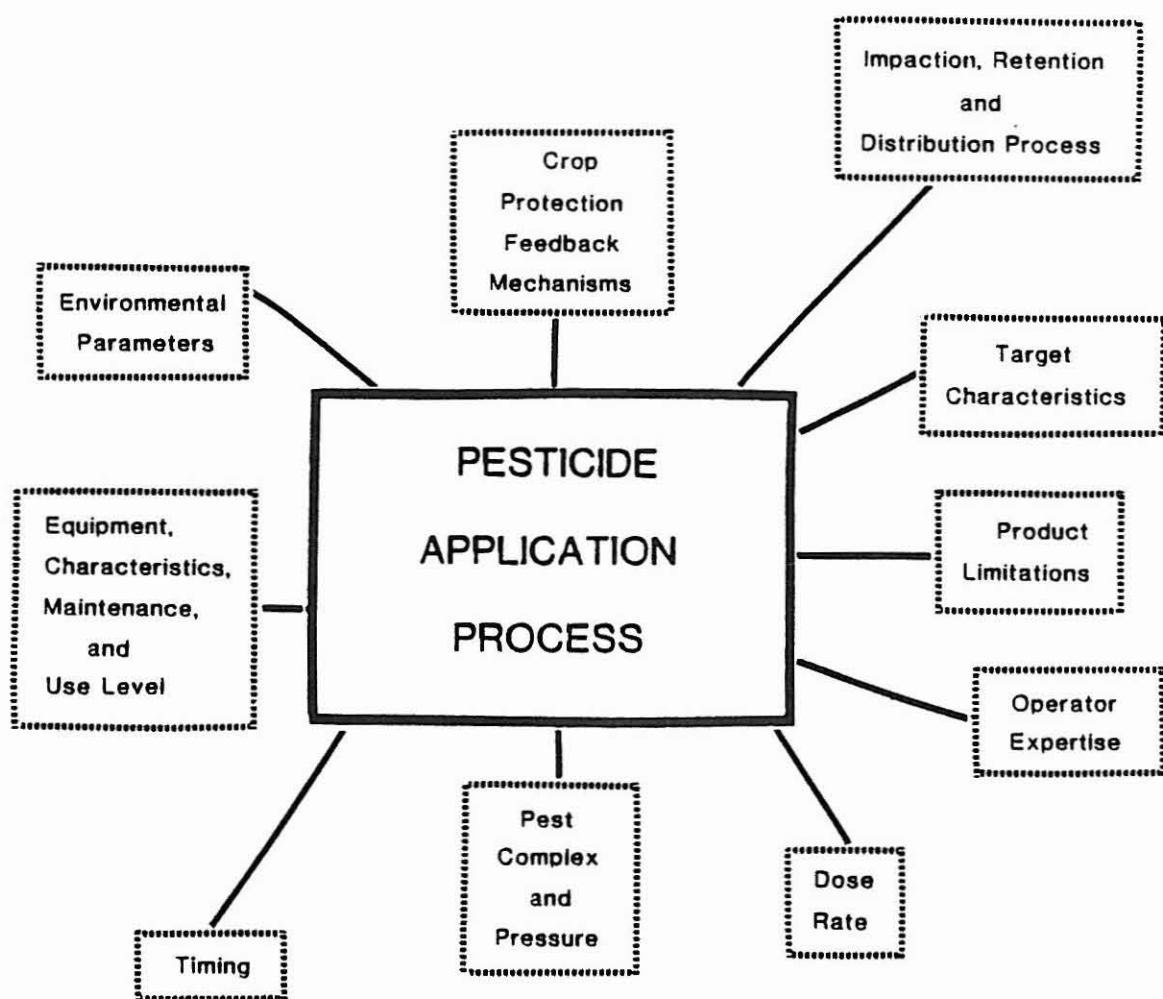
Impaction, Retention and Distribution Process

Crop Protection Feedback Mechanisms

Environmental Parameters

Target Characteristics

PESTICIDE APPLICATION PROCESS

Equipment, Characteristics, Maintenance, and Use Level

Product Limitations

Operator Expertise

Pest Complex and Pressure

Dose Rate

Timing